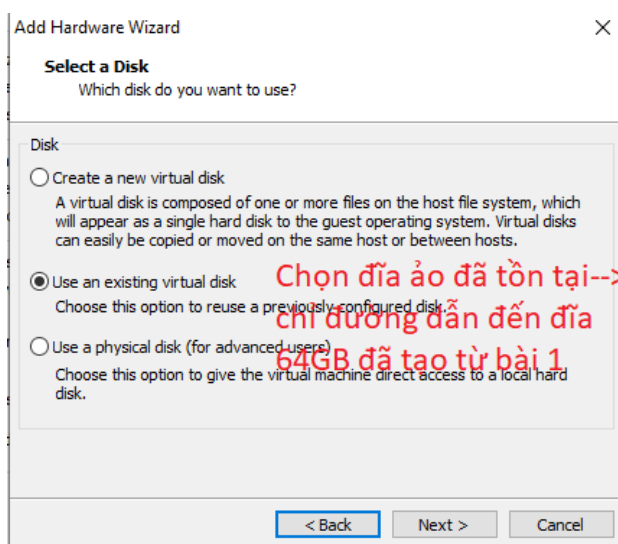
Add Hardware Wizard

Select a Disk
Which disk do you want to use?

Disk

Create a new virtual disk
A virtual disk is composed of one or more files on the host file system, which will appear as a single hard disk to the guest operating system. Virtual disks can easily be copied or moved on the same host or between hosts.

Use an existing virtual disk
Choose this option to reuse a previously configured disk.

Use a physical disk (for advanced users)
Choose this option to give the virtual machine direct access to a local hard disk.

Chọn đĩa ảo đã tồn tại--> chỉ đường dẫn đến đĩa 64GB đã tạo từ bài 1

< Back
Next >
Cancel